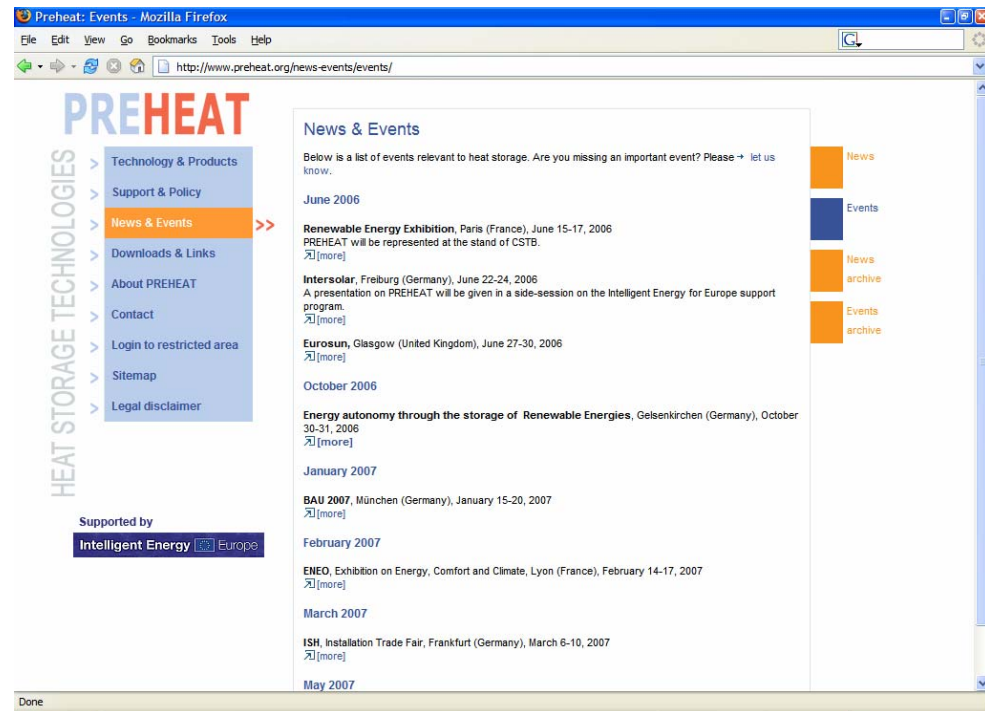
Preheat: Events - Mozilla Firefox

File Edit View Go Bookmarks Tools Help

G

http://www.preheat.org/news-events/events/

PREHEAT

HEAT STORAGE TECHNOLOGIES

> Technology & Products
> Support & Policy
> News & Events >>
> Downloads & Links
> About PREHEAT
> Contact
> Login to restricted area
> Sitemap
> Legal disclaimer

Supported by

Intelligent Energy Europe

News & Events

Below is a list of events relevant to heat storage. Are you missing an important event? Please → let us know.

June 2006

**Renewable Energy Exhibition**, Paris (France), June 15-17, 2006
PREHEAT will be represented at the stand of CSTB.
[more]

**Intersolar**, Freiburg (Germany), June 22-24, 2006
A presentation on PREHEAT will be given in a side-session on the Intelligent Energy for Europe support program.
[more]

**Eurosun,** Glasgow (United Kingdom), June 27-30, 2006
[more]

October 2006

**Energy autonomy through the storage of Renewable Energies**, Gelsenkirchen (Germany), October 30-31, 2006
[more]

January 2007

**BAU 2007**, München (Germany), January 15-20, 2007
[more]

February 2007

**ENEO**, Exhibition on Energy, Comfort and Climate, Lyon (France), February 14-17, 2007
[more]

March 2007

**ISH**, Installation Trade Fair, Frankfurt (Germany), March 6-10, 2007
[more]

May 2007

News

Events

News archive

Events archive

Done